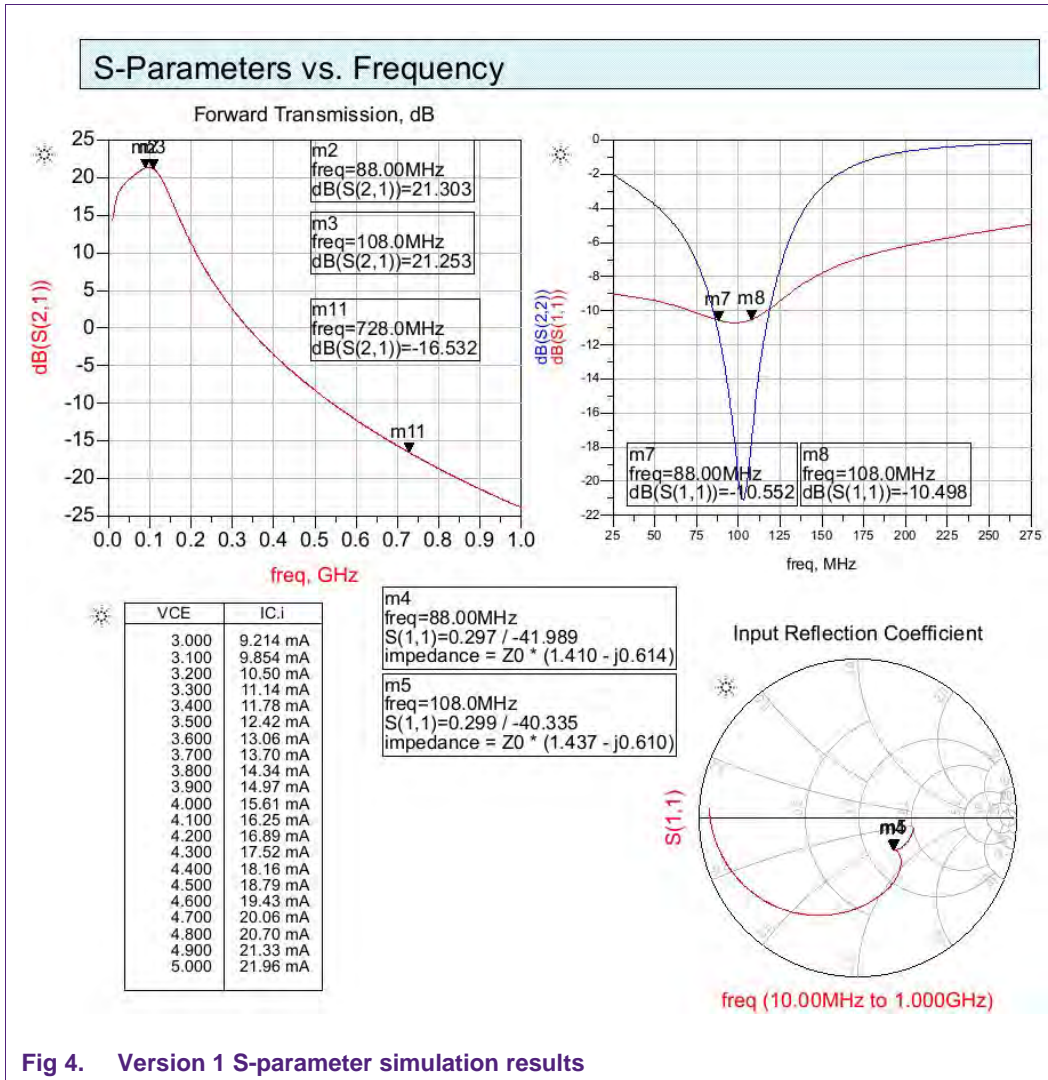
S-Parameters vs. Frequency

Forward Transmission, dB

25
20
15
10
5
0
-5
-10
-15
-20
-25

dB(S(2,1))

m2
m3

m2
freq=88.00MHz
dB(S(2,1))=21.303

m3
freq=108.0MHz
dB(S(2,1))=21.253

m11
freq=728.0MHz
dB(S(2,1))=-16.532

m11

0.0 0.1 0.2 0.3 0.4 0.5 0.6 0.7 0.8 0.9 1.0

freq, GHz

0
-2
-4
-6
-8
-10
-12
-14
-16
-18
-20
-22

dB(S(2,2))
dB(S(1,1))

m7 m8

m7
freq=88.00MHz
dB(S(1,1))=-10.552

m8
freq=108.0MHz
dB(S(1,1))=-10.498

25 50 75 100 125 150 175 200 225 250 275

freq, MHz

| VCE | IC.i |
|---|---|
| 3.000 | 9.214 mA |
| 3.100 | 9.854 mA |
| 3.200 | 10.50 mA |
| 3.300 | 11.14 mA |
| 3.400 | 11.78 mA |
| 3.500 | 12.42 mA |
| 3.600 | 13.06 mA |
| 3.700 | 13.70 mA |
| 3.800 | 14.34 mA |
| 3.900 | 14.97 mA |
| 4.000 | 15.61 mA |
| 4.100 | 16.25 mA |
| 4.200 | 16.89 mA |
| 4.300 | 17.52 mA |
| 4.400 | 18.16 mA |
| 4.500 | 18.79 mA |
| 4.600 | 19.43 mA |
| 4.700 | 20.06 mA |
| 4.800 | 20.70 mA |
| 4.900 | 21.33 mA |
| 5.000 | 21.96 mA |

m4
freq=88.00MHz
S(1,1)=0.297 / -41.989
impedance = Z0 * (1.410 - j0.614)

m5
freq=108.0MHz
S(1,1)=0.299 / -40.335
impedance = Z0 * (1.437 - j0.610)

Input Reflection Coefficient

S(1,1)

m4
m5

freq (10.00MHz to 1.000GHz)

Fig 4. Version 1 S-parameter simulation results